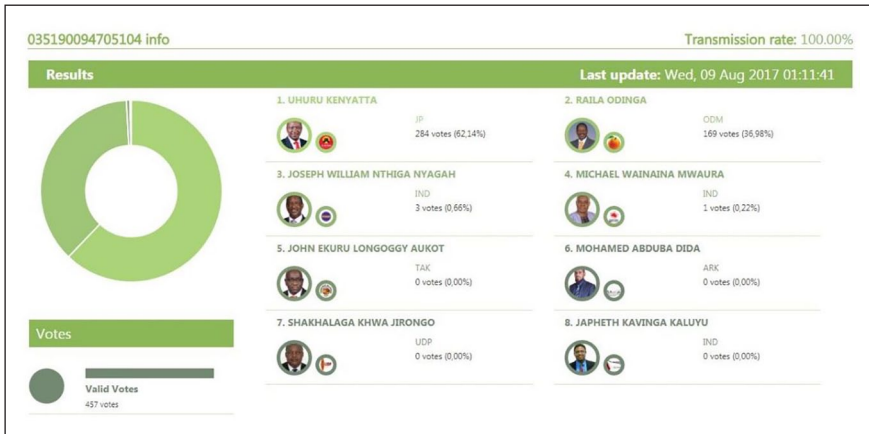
035190094705104 info

Transmission rate: 100.00%

Results

Last update: Wed, 09 Aug 2017 01:11:41

1. UHURU KENYATTA
JP
284 votes (62,14%)

2. RAILA ODINGA
ODM
169 votes (36,98%)

3. JOSEPH WILLIAM NTHIGA NYAGAH
IND
3 votes (0,66%)

4. MICHAEL WAINAINA MWAURA
IND
1 votes (0,22%)

5. JOHN EKURU LONGOGGY AUKOT
TAK
0 votes (0,00%)

6. MOHAMED ABDUBA DIDA
ARK
0 votes (0,00%)

7. SHAKHALAGA KHWA JIRONGO
UDP
0 votes (0,00%)

8. JAPHETH KAVINGA KALUYU
IND
0 votes (0,00%)

Votes

Valid Votes
457 votes